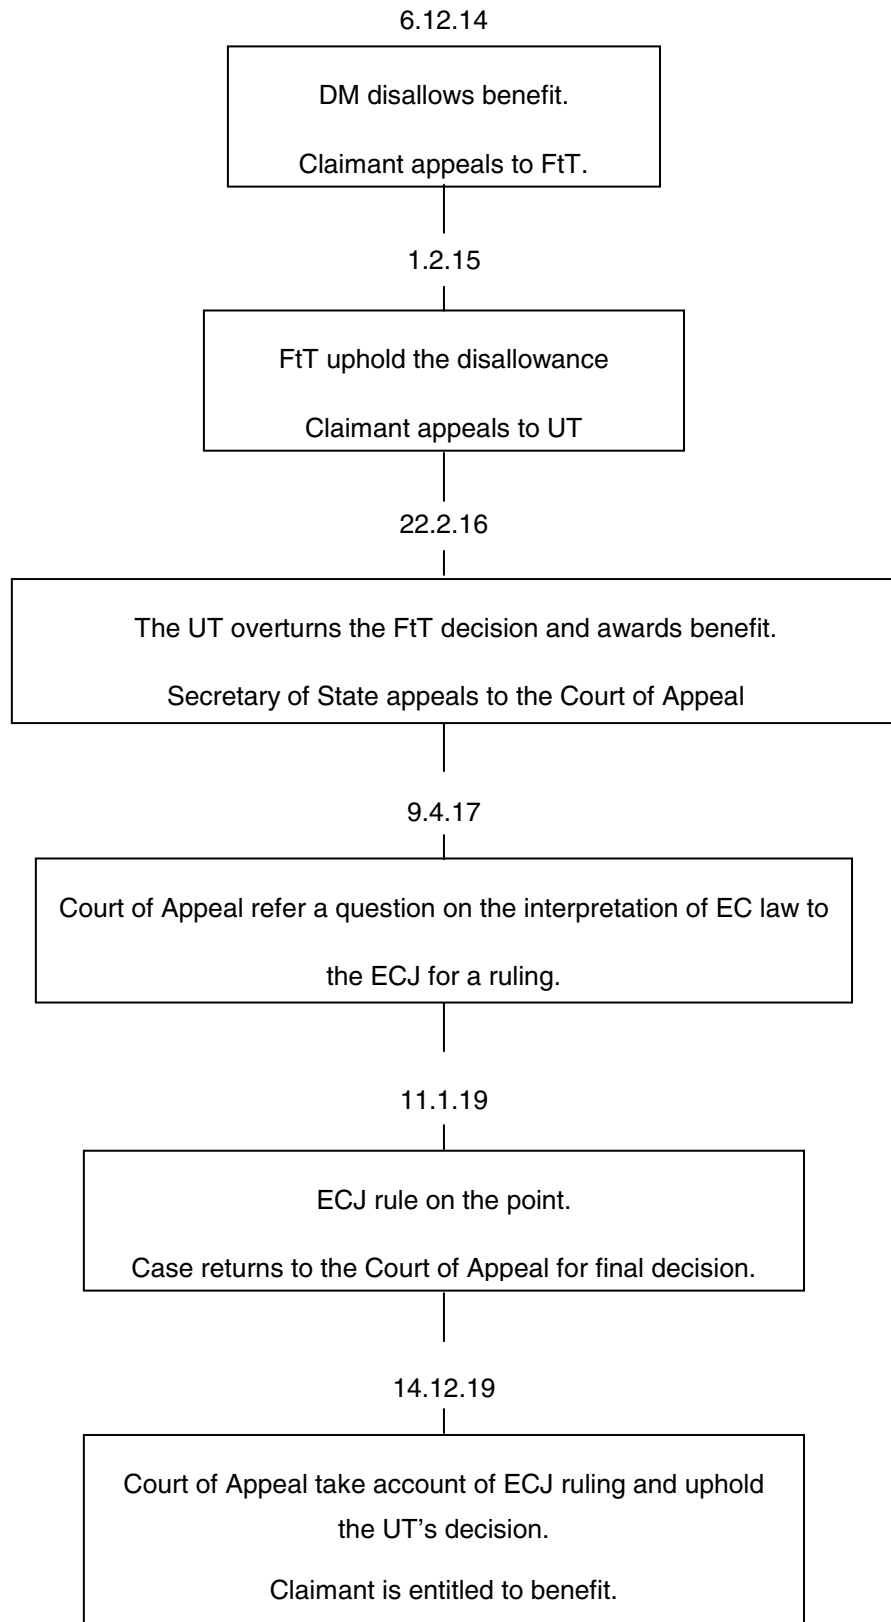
6.12.14

DM disallows benefit.

Claimant appeals to FtT.

1.2.15

FtT uphold the disallowance

Claimant appeals to UT

22.2.16

The UT overturns the FtT decision and awards benefit.

Secretary of State appeals to the Court of Appeal

9.4.17

Court of Appeal refer a question on the interpretation of EC law to the ECJ for a ruling.

11.1.19

ECJ rule on the point.

Case returns to the Court of Appeal for final decision.

14.12.19

Court of Appeal take account of ECJ ruling and uphold the UT's decision.

Claimant is entitled to benefit.